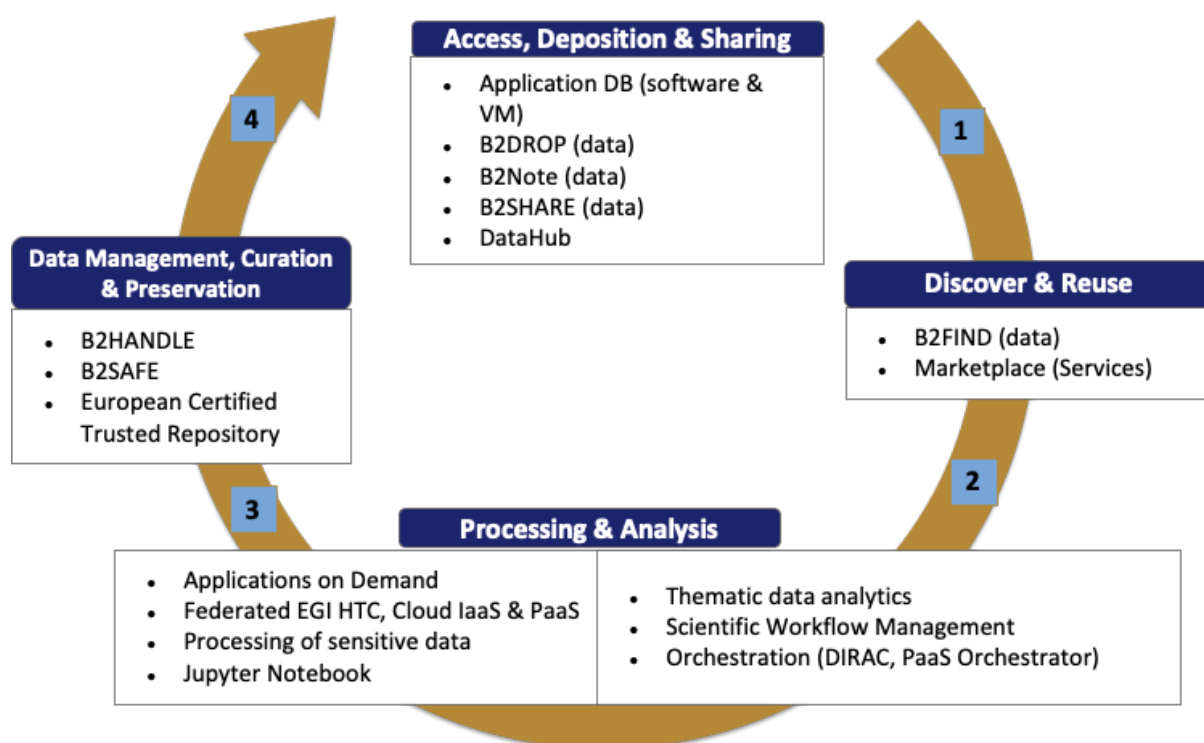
Access, Deposition & Sharing

- Application DB (software & VM)
- B2DROP (data)
- B2Note (data)
- B2SHARE (data)
- DataHub

1

Discover & Reuse

- B2FIND (data)
- Marketplace (Services)

2

Processing & Analysis

- Applications on Demand
- Federated EGI HTC, Cloud IaaS & PaaS
- Processing of sensitive data
- Jupyter Notebook

- Thematic data analytics
- Scientific Workflow Management
- Orchestration (DIRAC, PaaS Orchestrator)

3

Data Management, Curation & Preservation

- B2HANDLE
- B2SAFE
- European Certified Trusted Repository

4